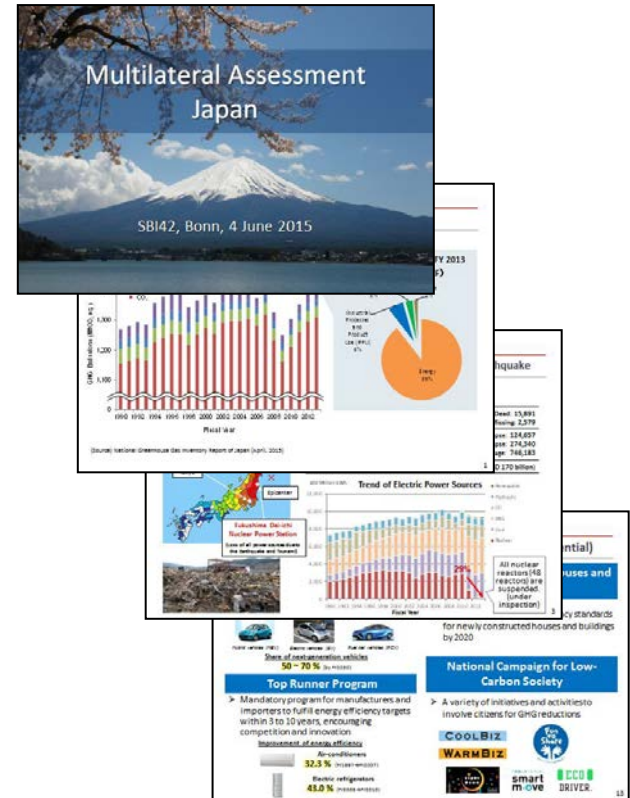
Multilateral Assessment
Japan

SBI42, Bonn, 4 June 2015

FY 2013
s)

$CO_2$

Fiscal Year

(Source) National Greenhouse Gas Inventory Report of Japan (April, 2015)

Industrial Processes and Product Use (IPPU) 6%

Energy 89%

hquake

Dead: 15,891
Missing: 2,579

D 170 billion)

Epicenter

Fukushima Dai-ichi Nuclear Power Station

Trend of Electric Power Sources

All nuclear reactors (48 reactors) are suspended. (under inspection)

29%

Fiscal Year

ntial)

ouses and

cy standards for newly constructed houses and buildings by 2020

Hybrid vehicles (HV)

Electric vehicles (EV)

Fuel cell vehicles (FCV)

Share of next-generation vehicles

50 ~ 70 %

Top Runner Program

Mandatory program for manufacturers and importers to fulfill energy efficiency targets within 3 to 10 years, encouraging competition and innovation

Improvement of energy efficiency

Air-conditioners

32.3 %

Electric refrigerators

43.0 %

National Campaign for Low-Carbon Society

A variety of initiatives and activities to involve citizens for GHG reductions

COOLBIZ

WARMBIZ

Fun to Share

smart move

ECO DRIVER.

13